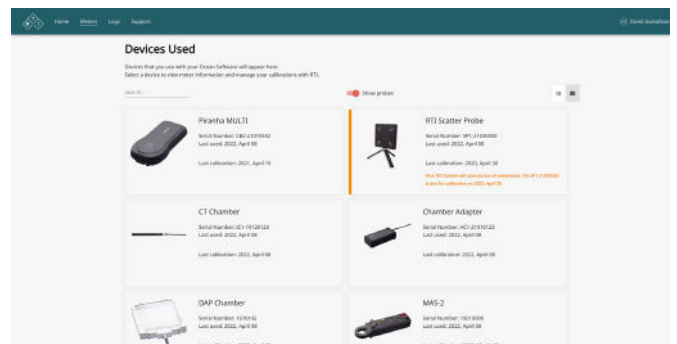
Home Devices Logs Support

David Gustafsson

Devices Used

Devices that you use with your Ocean Software will appear here.
Select a device to view more information and manage your calibrations with RTI.

Search...

Show probes

Piranha MULTI
Serial Number: CB2-21010042
Last used: 2022, April 08

Last calibration: 2021, April 19

RTI Scatter Probe
Serial Number: SP1-21000000
Last used: 2022, April 08

Last calibration: 2020, April 08
Your RTI System will soon be out of compliance. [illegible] is due for calibration on 2022, April 08

CT Chamber
Serial Number: CE1-19120123
Last used: 2022, April 08

Last calibration: 2022, April 08

Chamber Adapter
Serial Number: AC1-21010123
Last used: 2022, April 08

Last calibration: 2022, April 08

DAP Chamber
Serial Number: 1570142
Last used: 2022, April 08

MAS-2
Serial Number: 15013006
Last used: 2022, April 08